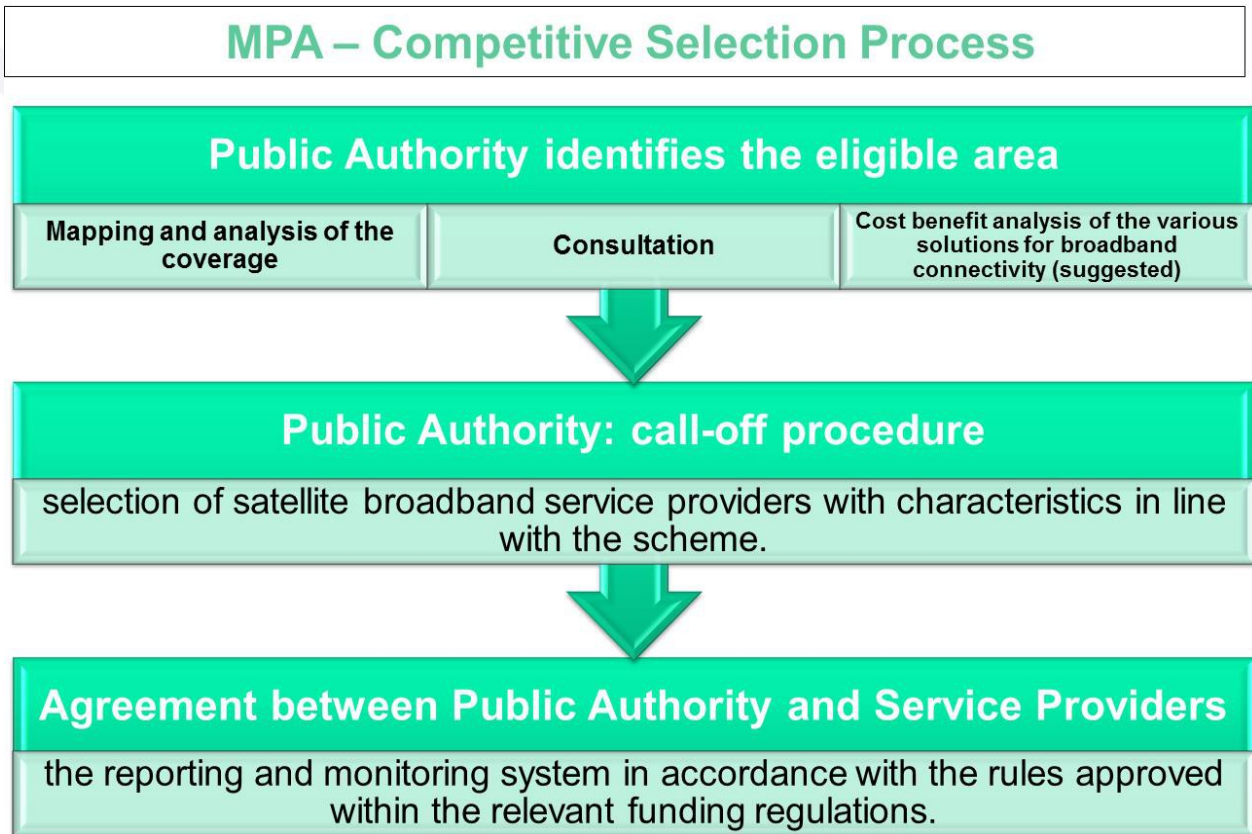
MPA – Competitive Selection Process

Public Authority identifies the eligible area

Mapping and analysis of the coverage

Consultation

Cost benefit analysis of the various solutions for broadband connectivity (suggested)

Public Authority: call-off procedure

selection of satellite broadband service providers with characteristics in line with the scheme.

Agreement between Public Authority and Service Providers

the reporting and monitoring system in accordance with the rules approved within the relevant funding regulations.